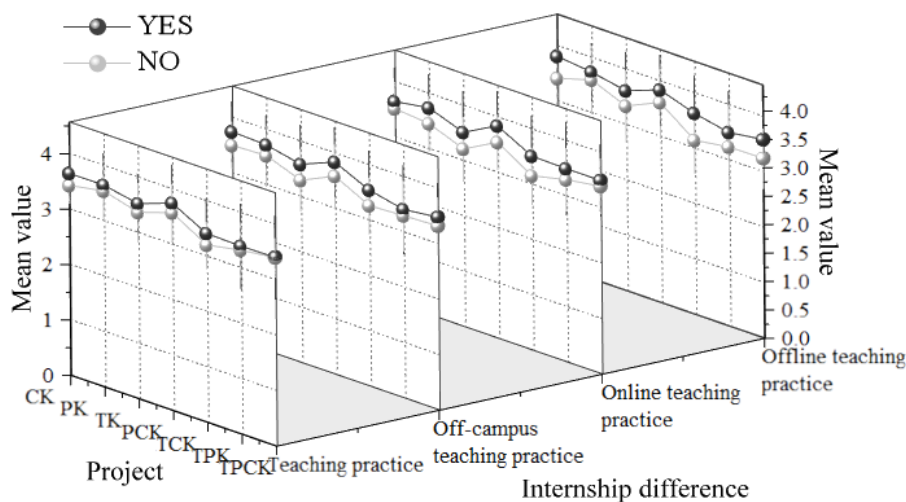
YES
NO

Mean value
4
3
2
1
0

CK
PK
TK
PCK
TCK
TPK
TPCK
Project

Teaching practice
Off-campus teaching practice
Online teaching practice
Offline teaching practice
Internship difference

Mean value
4.0
3.5
3.0
2.5
2.0
1.5
1.0
0.5
0.0